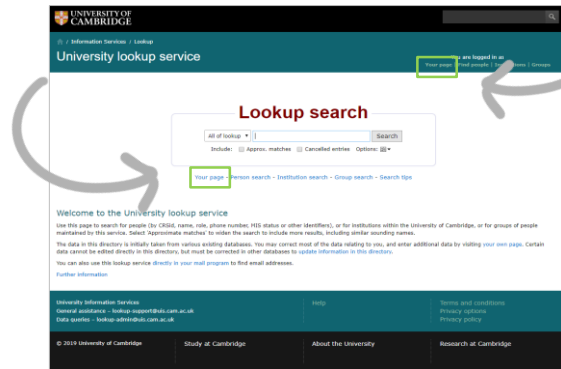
UNIVERSITY OF CAMBRIDGE

/ Information Services / Lookup

University lookup service

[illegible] are logged in as
Your page | Find people | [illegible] | Groups

Lookup search

All of lookup ▾ | Search

Include: Approx. matches Cancelled entries Options:

Your page – Person search – Institution search – Group search – Search tips

Welcome to the University lookup service

Use this page to search for people (by CRSid, name, role, phone number, HIS status or other identifiers), or for institutions within the University of Cambridge, or for groups of people maintained by this service. Select 'Approximate matches' to widen the search to include more results, including similar sounding names.

The data in this directory is initially taken from various existing databases. You may correct most of the data relating to you, and enter additional data by visiting your own page. Certain data cannot be edited directly in this directory, but must be corrected in other databases to update information in this directory.

You can also use this lookup service directly in your mail program to find email addresses.

Further information

University Information Services
General assistance – lookup-support@uis.cam.ac.uk
Data queries – lookup-admin@uis.cam.ac.uk

Help

Terms and conditions
Privacy options
Privacy policy

© 2019 University of Cambridge

Study at Cambridge

About the University

Research at Cambridge